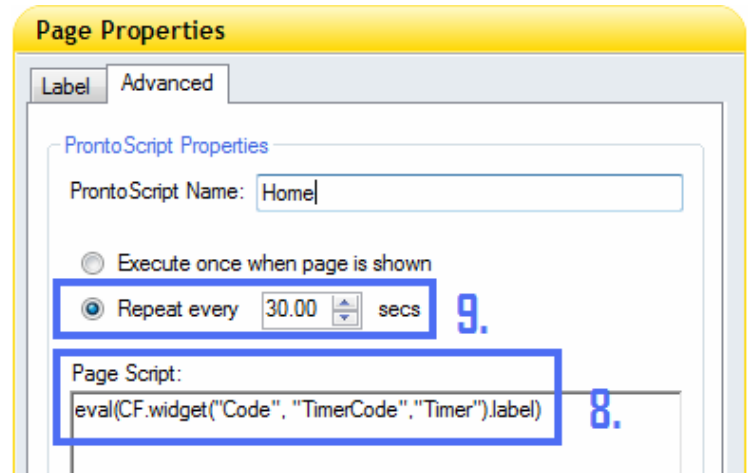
Page Properties

Label Advanced

ProntoScript Properties

ProntoScript Name: Home

Execute once when page is shown

Repeat every 30.00 secs

9.

Page Script:

eval(CF.widget("Code", "TimerCode","Timer").label)

8.